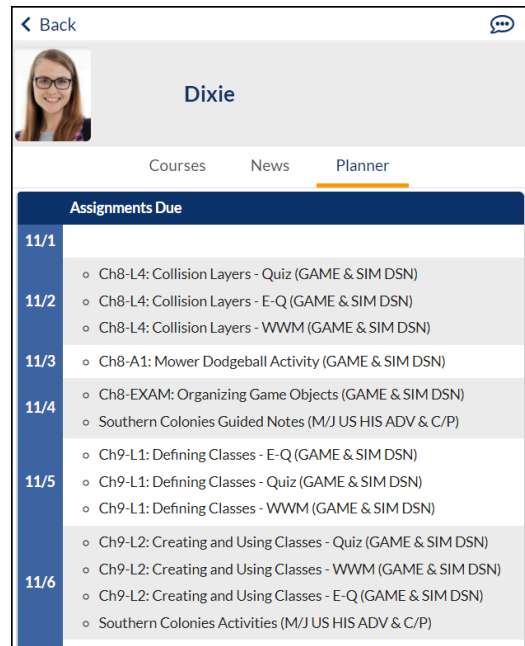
Back

Dixie

Courses News Planner

| | Assignments Due |
|---|---|
| 11/1 | |
| 11/2 | Ch8-L4: Collision Layers - Quiz (GAME & SIM DSN)<br>Ch8-L4: Collision Layers - E-Q (GAME & SIM DSN)<br>Ch8-L4: Collision Layers - WWM (GAME & SIM DSN) |
| 11/3 | Ch8-A1: Mower Dodgeball Activity (GAME & SIM DSN) |
| 11/4 | Ch8-EXAM: Organizing Game Objects (GAME & SIM DSN)<br>Southern Colonies Guided Notes (M/J US HIS ADV & C/P) |
| 11/5 | Ch9-L1: Defining Classes - E-Q (GAME & SIM DSN)<br>Ch9-L1: Defining Classes - Quiz (GAME & SIM DSN)<br>Ch9-L1: Defining Classes - WWM (GAME & SIM DSN) |
| 11/6 | Ch9-L2: Creating and Using Classes - Quiz (GAME & SIM DSN)<br>Ch9-L2: Creating and Using Classes - WWM (GAME & SIM DSN)<br>Ch9-L2: Creating and Using Classes - E-Q (GAME & SIM DSN)<br>Southern Colonies Activities (M/J US HIS ADV & C/P) |